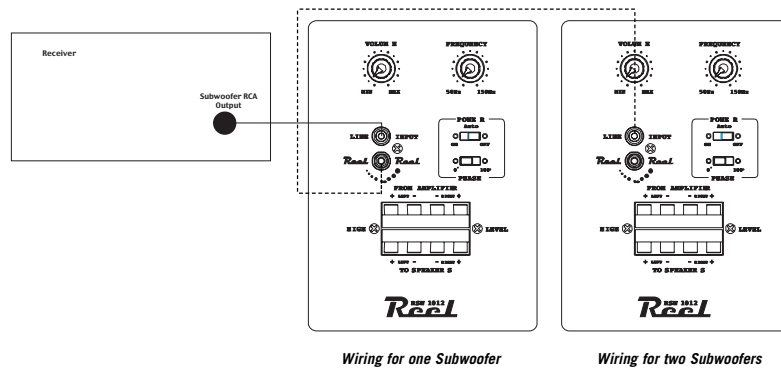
Receiver

Subwoofer RCA Output

VOLUM E
MIN MAX

FREQUENCY
50Hz 150Hz

LINE INPUT

Reel Reel

POWE R
Auto
ON OFF

0° 180°
PHASE

FROM AMPLIFIER
+ LEFT - - RIGHT +

HIGH

LEVEL

+ LEFT - - RIGHT +
TO SPEAKER S

RSW 1012
Reel

VOLUM E
MIN MAX

FREQUENCY
50Hz 150Hz

LINE INPUT

Reel Reel

POWE R
Auto
ON OFF

0° 180°
PHASE

FROM AMPLIFIER
+ LEFT - - RIGHT +

HIGH

LEVEL

+ LEFT - - RIGHT +
TO SPEAKER S

RSW 1012
Reel

Wiring for one Subwoofer

Wiring for two Subwoofers